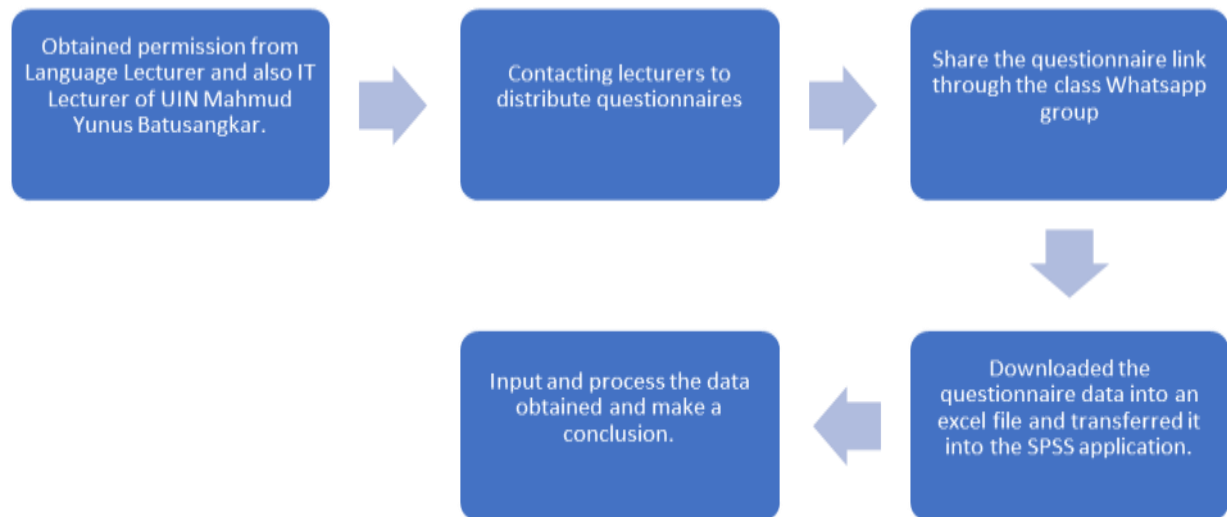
Obtained permission from Language Lecturer and also IT Lecturer of UIN Mahmud Yunus Batusangkar.

Contacting lecturers to distribute questionnaires

Share the questionnaire link through the class Whatsapp group

Downloaded the questionnaire data into an excel file and transferred it into the SPSS application.

Input and process the data obtained and make a conclusion.